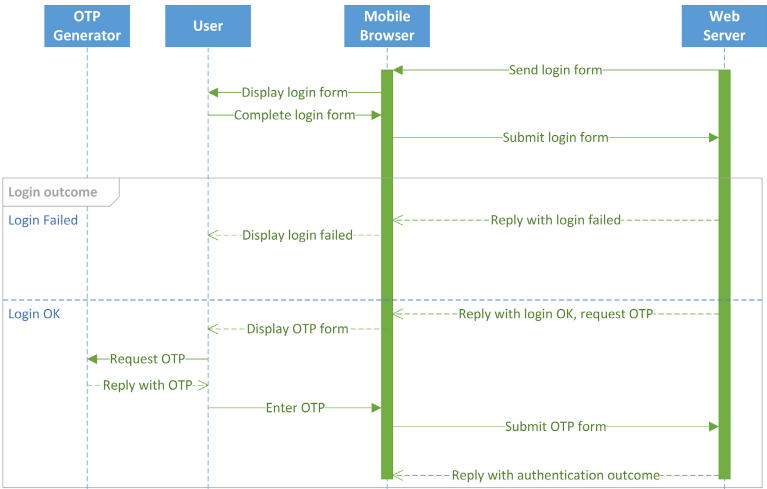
OTP Generator

User

Mobile Browser

Web Server

Send login form

Display login form

Complete login form

Submit login form

Login outcome

Login Failed

Reply with login failed

Display login failed

Login OK

Reply with login OK, request OTP

Display OTP form

Request OTP

Reply with OTP

Enter OTP

Submit OTP form

Reply with authentication outcome